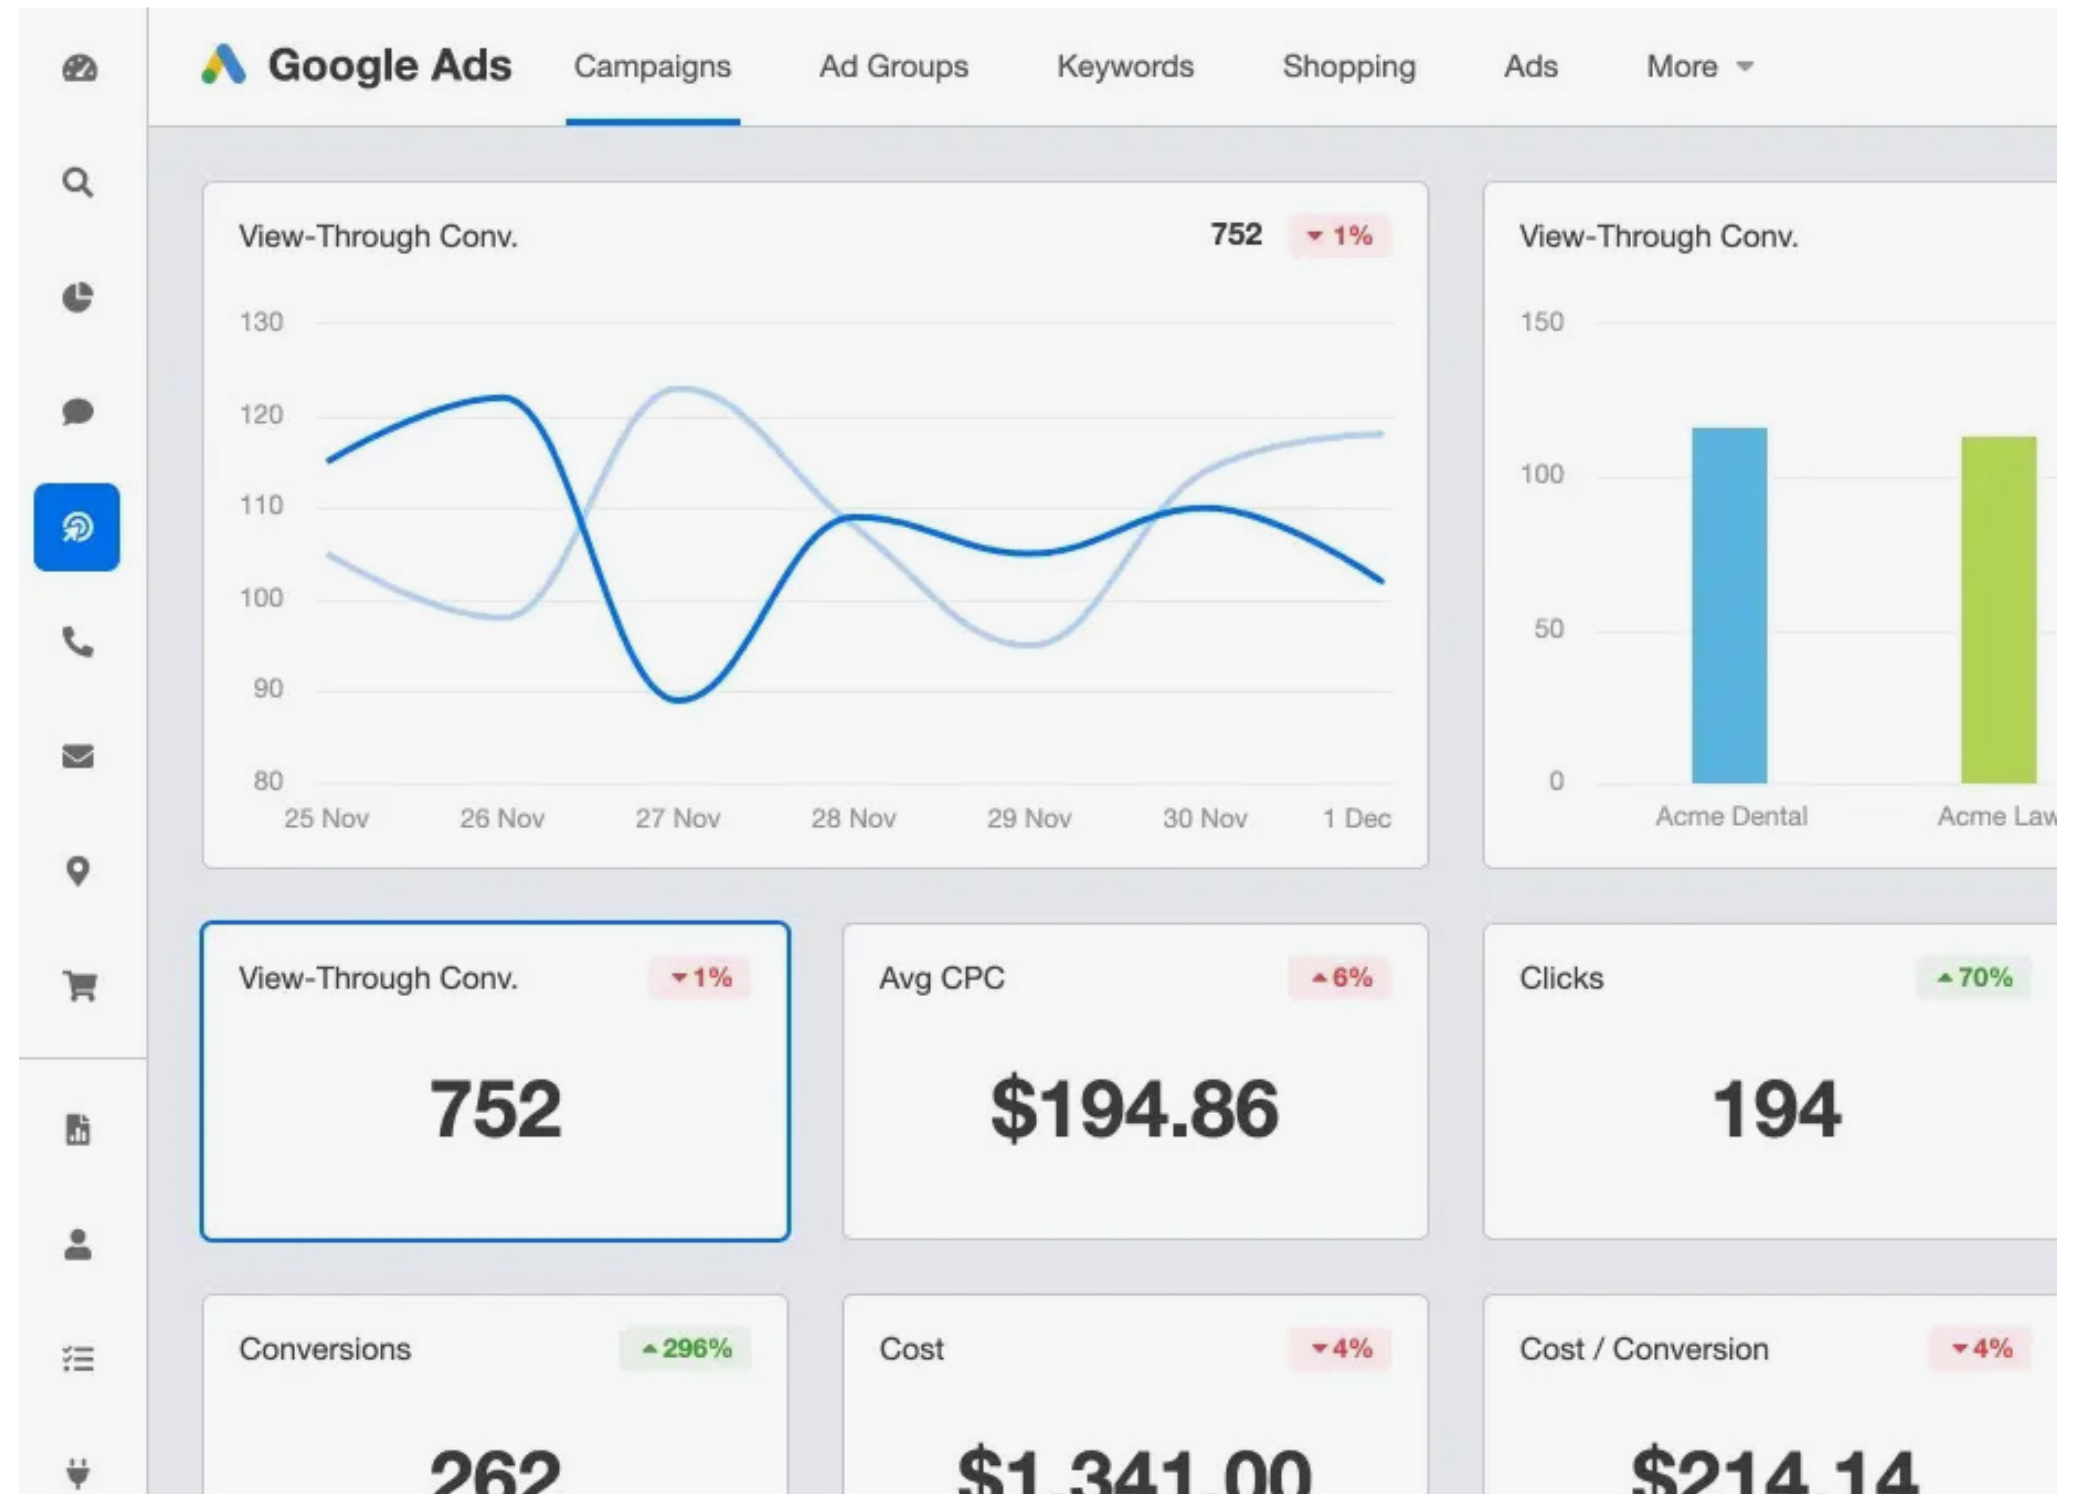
Google Ads Campaigns Ad Groups Keywords Shopping Ads More

View-Through Conv. 752 ▾1%

130
120
110
100
90
80
25 Nov 26 Nov 27 Nov 28 Nov 29 Nov 30 Nov 1 Dec

View-Through Conv.

150
100
50
0
Acme Dental Acme Law

View-Through Conv. ▾1%

752

Avg CPC ▴6%

$194.86

Clicks ▴70%

194

Conversions ▴296%

262

Cost ▾4%

$1,341.00

Cost / Conversion ▾4%

$214.14